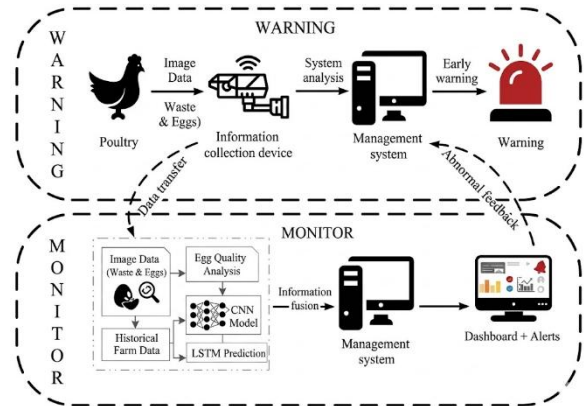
WARNING

WARNING

Poultry

Image Data

Waste (& Eggs)

Information collection device

System analysis

Management system

Early warning

Warning

Data transfer

Abnormal feedback

MONITOR

MONITOR

Image Data (Waste & Eggs)

Egg Quality Analysis

CNN Model

Historical Farm Data

LSTM Prediction

Information fusion

Management system

Dashboard + Alerts